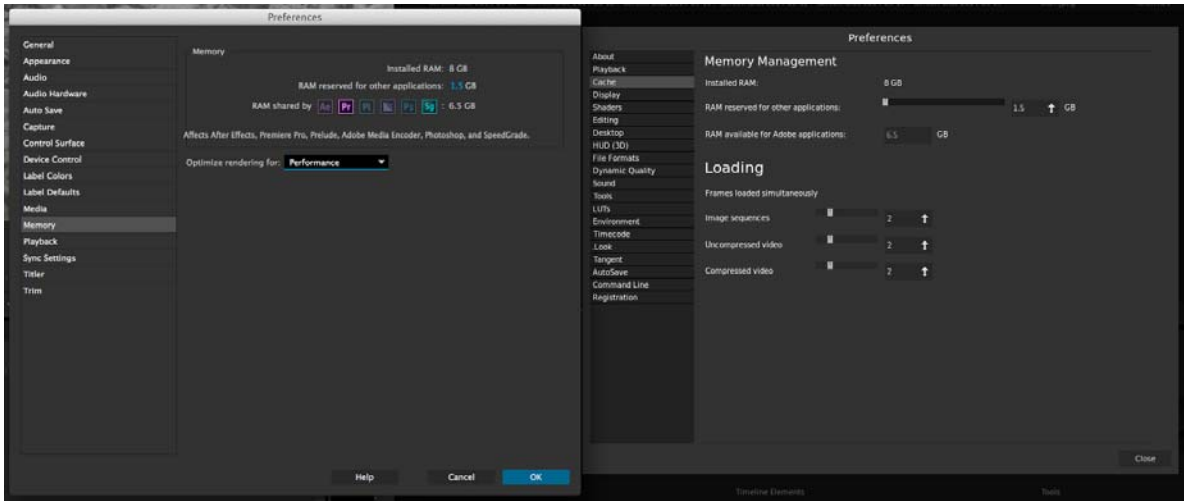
Preferences

General
Appearance
Audio
Audio Hardware
Auto Save
Capture
Control Surface
Device Control
Label Colors
Label Defaults
Media
Memory
Playback
Sync Settings
Titler
Trim

Memory

Installed RAM: 8 GB

RAM reserved for other applications: 1.5 GB

RAM shared by Ae Pr Pl Ps Sg : 6.5 GB

Affects After Effects, Premiere Pro, Prelude, Adobe Media Encoder, Photoshop, and SpeedGrade.

Optimize rendering for: Performance

Help Cancel OK

Preferences

About
Playback
Cache
Display
Shaders
Editing
Desktop
HUD (3D)
File Formats
Dynamic Quality
Sound
Tools
LUTs
Environment
Timecode
Look
Tangent
AutoSave
Command Line
Registration

Memory Management

Installed RAM: 8 GB

RAM reserved for other applications: 1.5 GB

RAM available for Adobe applications: 6.5 GB

Loading

Frames loaded simultaneously

Image sequences 2

Uncompressed video 2

Compressed video 2

Close

Timeline Elements Tools